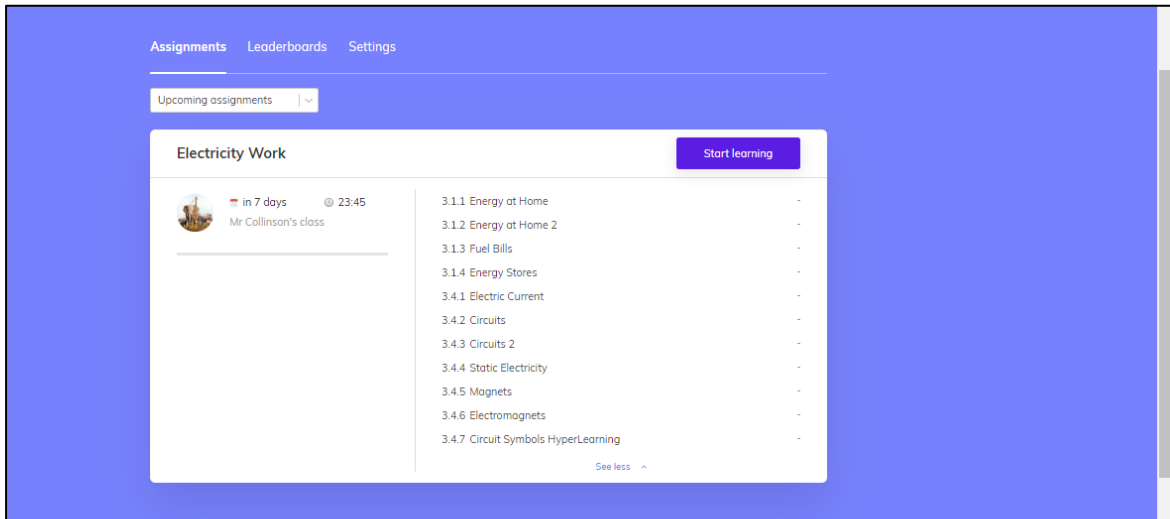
Assignments Leaderboards Settings

Upcoming assignments

Electricity Work

Start learning

in 7 days 23:45
Mr Collinson's class

3.1.1 Energy at Home -
3.1.2 Energy at Home 2 -
3.1.3 Fuel Bills -
3.1.4 Energy Stores -
3.4.1 Electric Current -
3.4.2 Circuits -
3.4.3 Circuits 2 -
3.4.4 Static Electricity -
3.4.5 Magnets -
3.4.6 Electromagnets -
3.4.7 Circuit Symbols HyperLearning -

See less